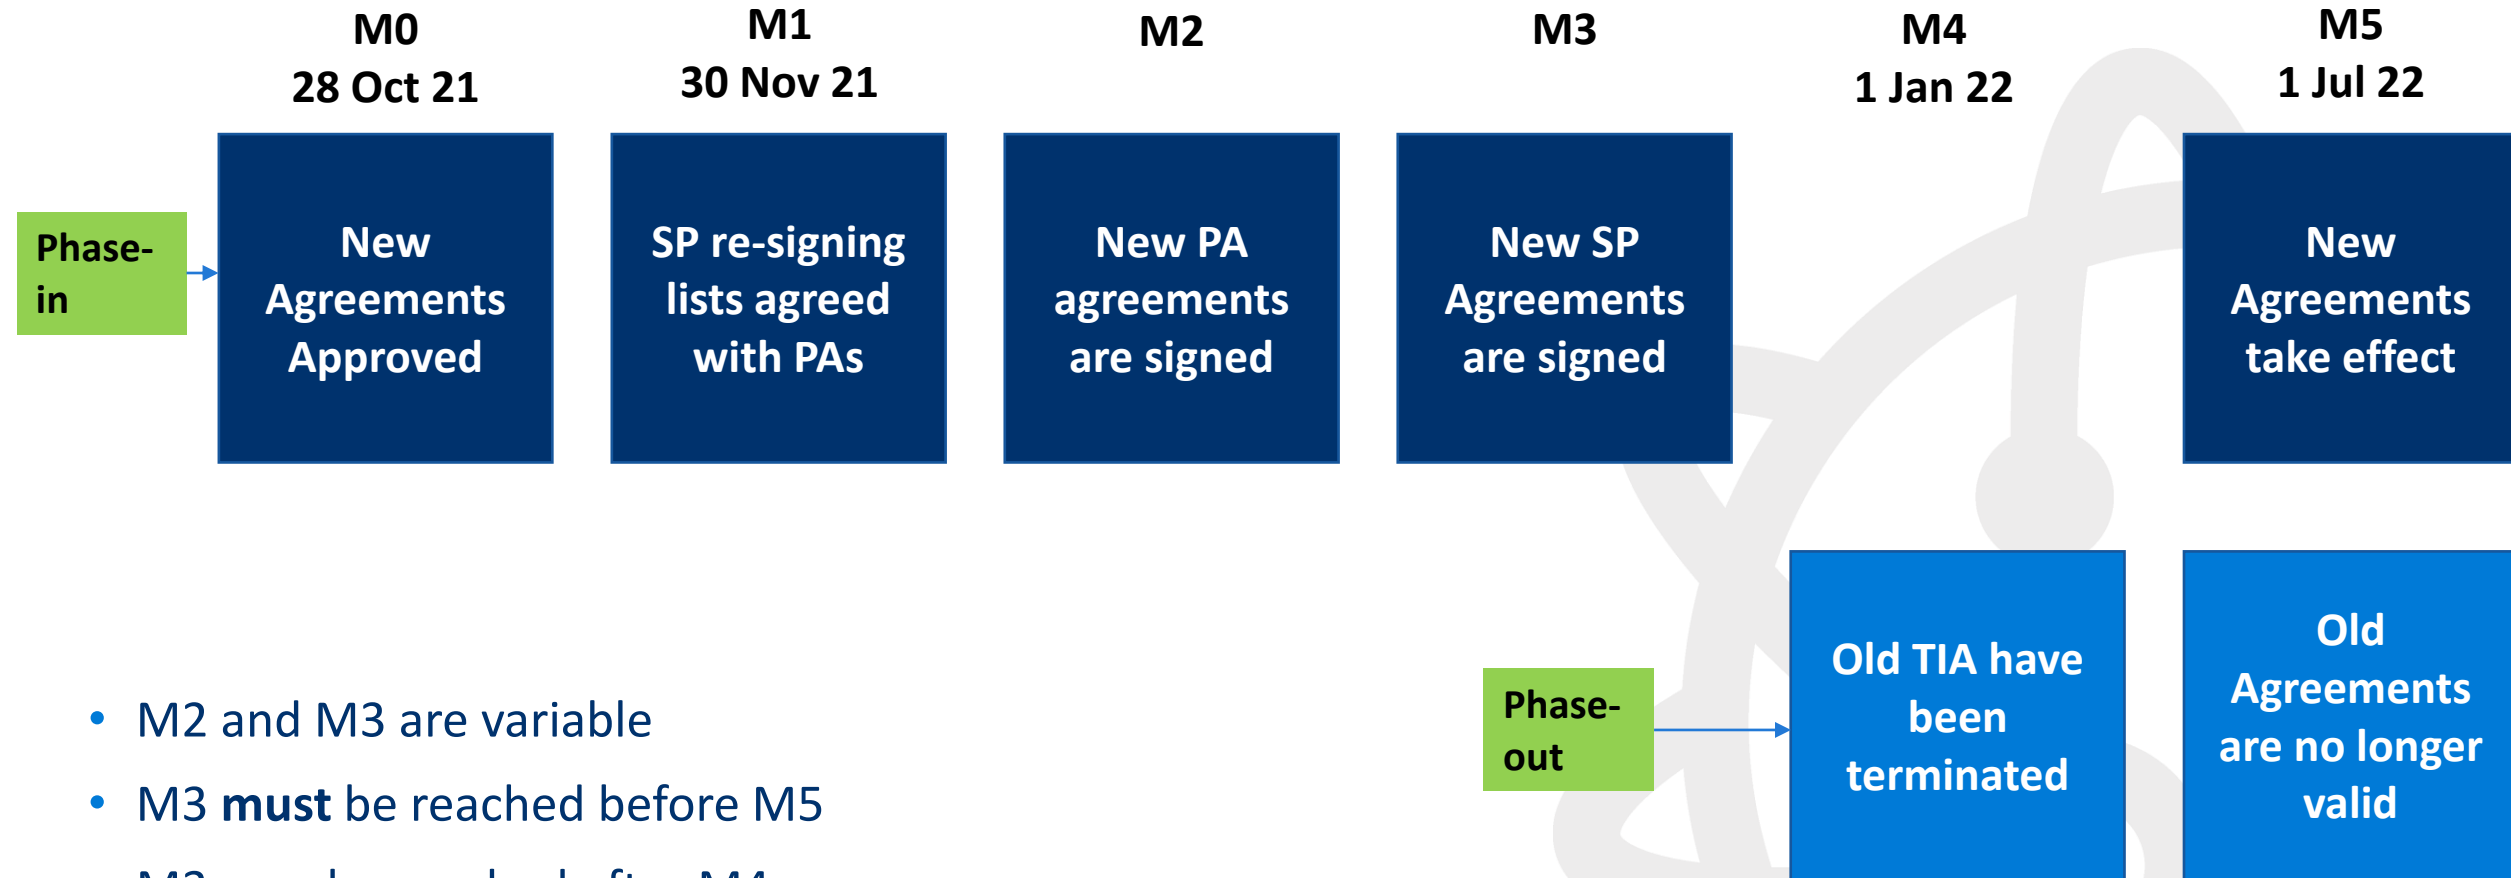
M0
28 Oct 21

M1
30 Nov 21

M2

M3

M4
1 Jan 22

M5
1 Jul 22

Phase-in

New Agreements Approved

SP re-signing lists agreed with PAs

New PA agreements are signed

New SP Agreements are signed

New Agreements take effect

Phase-out

Old TIA have been terminated

Old Agreements are no longer valid

• M2 and M3 are variable
• M3 **must** be reached before M5
• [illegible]